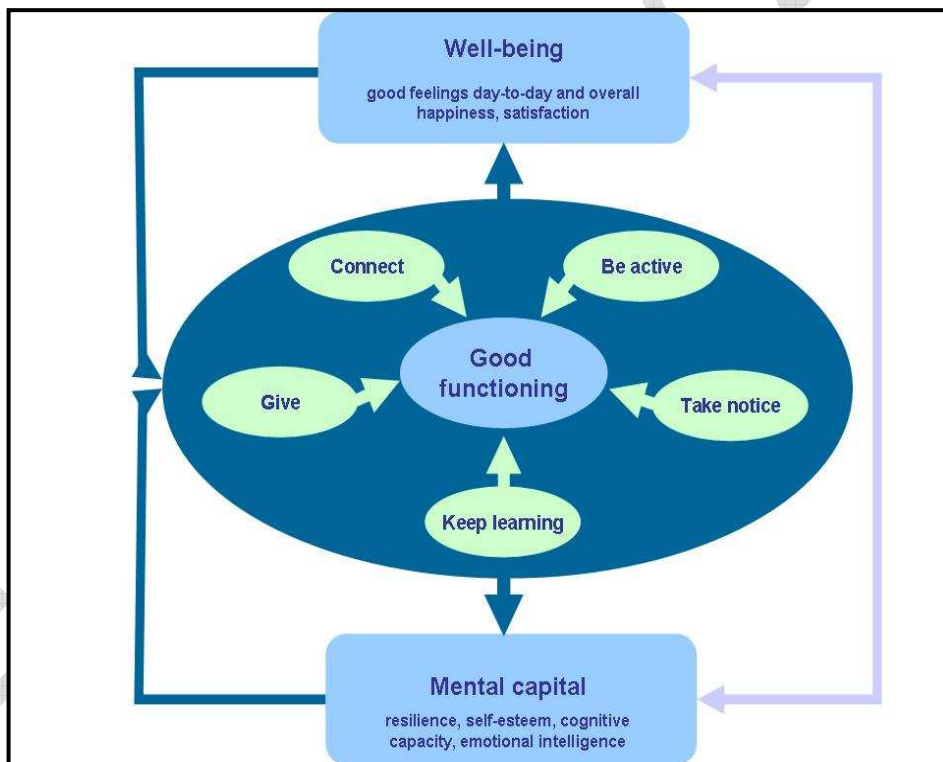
Well-being

good feelings day-to-day and overall happiness, satisfaction

Connect

Be active

Good functioning

Give

Take notice

Keep learning

Mental capital

resilience, self-esteem, cognitive capacity, emotional intelligence